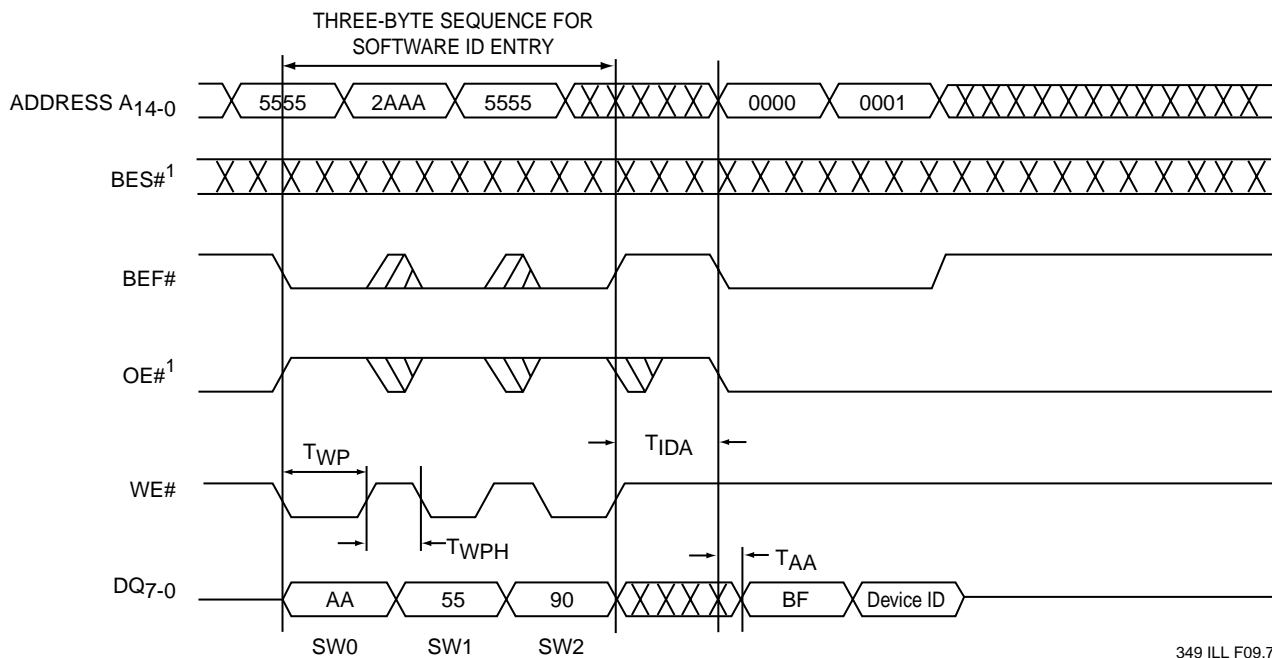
THREE-BYTE SEQUENCE FOR SOFTWARE ID ENTRY

ADDRESS $A_{14-0}$

5555

2AAA

5555

0000

0001

BES#$^1$

BEF#

OE#$^1$

$T_{WP}$

$T_{IDA}$

WE#

$T_{WPH}$

$T_{AA}$

$DQ_{7-0}$

AA

55

90

BF

Device ID

SW0

SW1

SW2

349 ILL F09.7